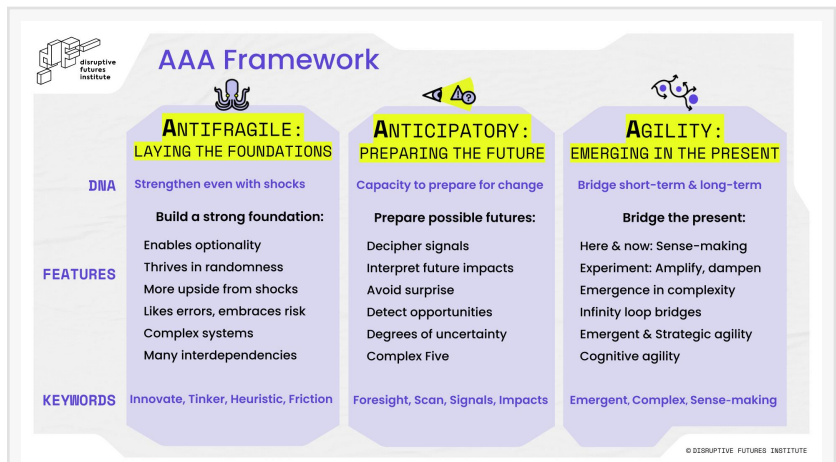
disruptive futures institute

AAA Framework

ANTIFRAGILE:
LAYING THE FOUNDATIONS

ANTICIPATORY:
PREPARING THE FUTURE

AGILITY:
EMERGING IN THE PRESENT

DNA

Strengthen even with shocks

Capacity to prepare for change

Bridge short-term & long-term

FEATURES

Build a strong foundation:
Enables optionality
Thrives in randomness
More upside from shocks
Likes errors, embraces risk
Complex systems
Many interdependencies

Prepare possible futures:
Decipher signals
Interpret future impacts
Avoid surprise
Detect opportunities
Degrees of uncertainty
Complex Five

Bridge the present:
Here & now: Sense-making
Experiment: Amplify, dampen
Emergence in complexity
Infinity loop bridges
Emergent & Strategic agility
Cognitive agility

KEYWORDS

Innovate, Tinker, Heuristic, Friction

Foresight, Scan, Signals, Impacts

Emergent, Complex, Sense-making

© DISRUPTIVE FUTURES INSTITUTE